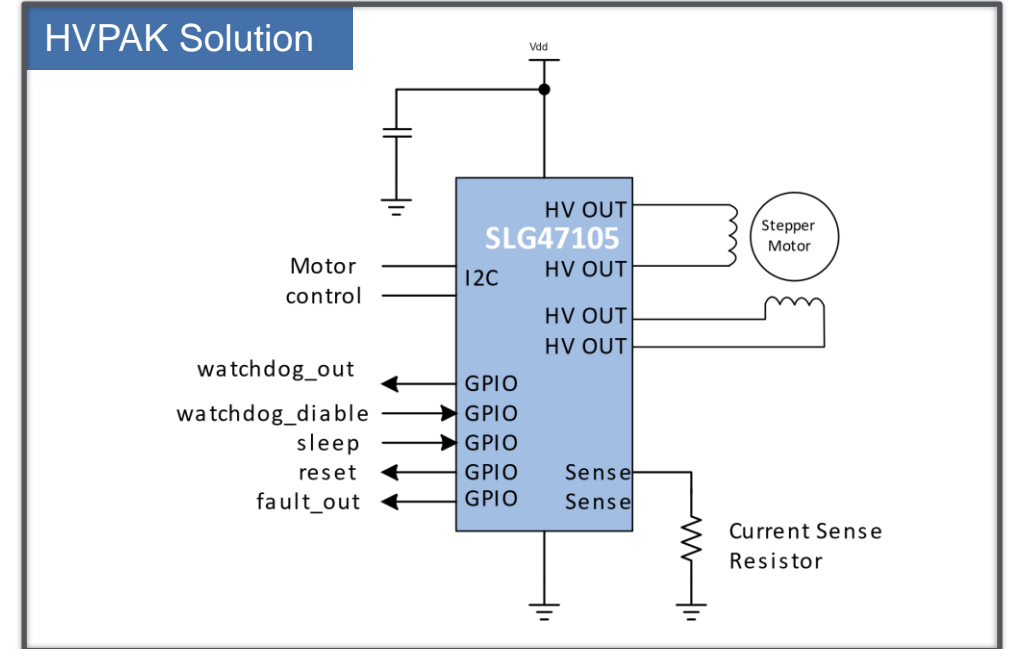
HVPAK Solution

Vdd

SLG47105

HV OUT
HV OUT
HV OUT
HV OUT

Stepper Motor

Motor control

I2C

watchdog_out
watchdog_diable
sleep
reset
fault_out

GPIO
GPIO
GPIO
GPIO
GPIO

Sense
Sense

Current Sense Resistor